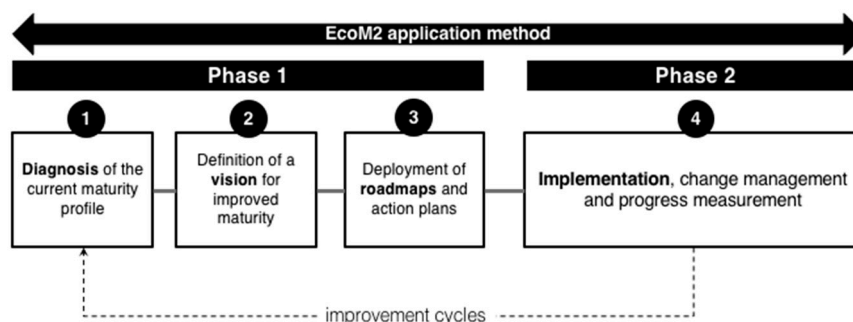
EcoM2 application method

Phase 1

Phase 2

1

Diagnosis of the current maturity profile

2

Definition of a vision for improved maturity

3

Deployment of roadmaps and action plans

4

Implementation, change management and progress measurement

improvement cycles